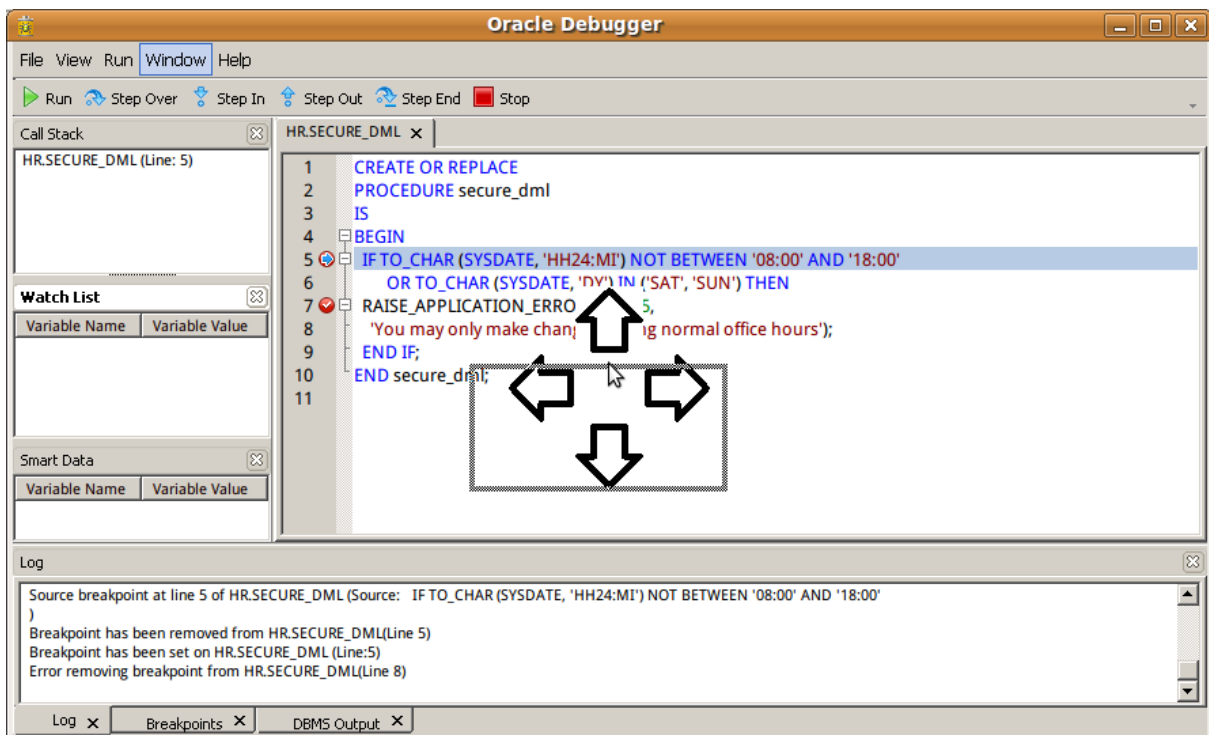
Oracle Debugger

File View Run Window Help

Run Step Over Step In Step Out Step End Stop

Call Stack

HR.SECURE_DML (Line: 5)

Watch List

| Variable Name | Variable Value |
|---|---|

Smart Data

| Variable Name | Variable Value |
|---|---|

HR.SECURE_DML

1 CREATE OR REPLACE
2 PROCEDURE secure_dml
3 IS
4 BEGIN
5 IF TO_CHAR (SYSDATE, 'HH24:MI') NOT BETWEEN '08:00' AND '18:00'
6 OR TO_CHAR (SYSDATE, 'DY') IN ('SAT', 'SUN') THEN
7 RAISE_APPLICATION_ERRO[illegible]5,
8 'You may only make chang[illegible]g normal office hours');
9 END IF;
10 END secure_dml;
11

Log

Source breakpoint at line 5 of HR.SECURE_DML (Source: IF TO_CHAR (SYSDATE, 'HH24:MI') NOT BETWEEN '08:00' AND '18:00'
)
Breakpoint has been removed from HR.SECURE_DML(Line 5)
Breakpoint has been set on HR.SECURE_DML (Line:5)
Error removing breakpoint from HR.SECURE_DML(Line 8)

Log Breakpoints DBMS Output